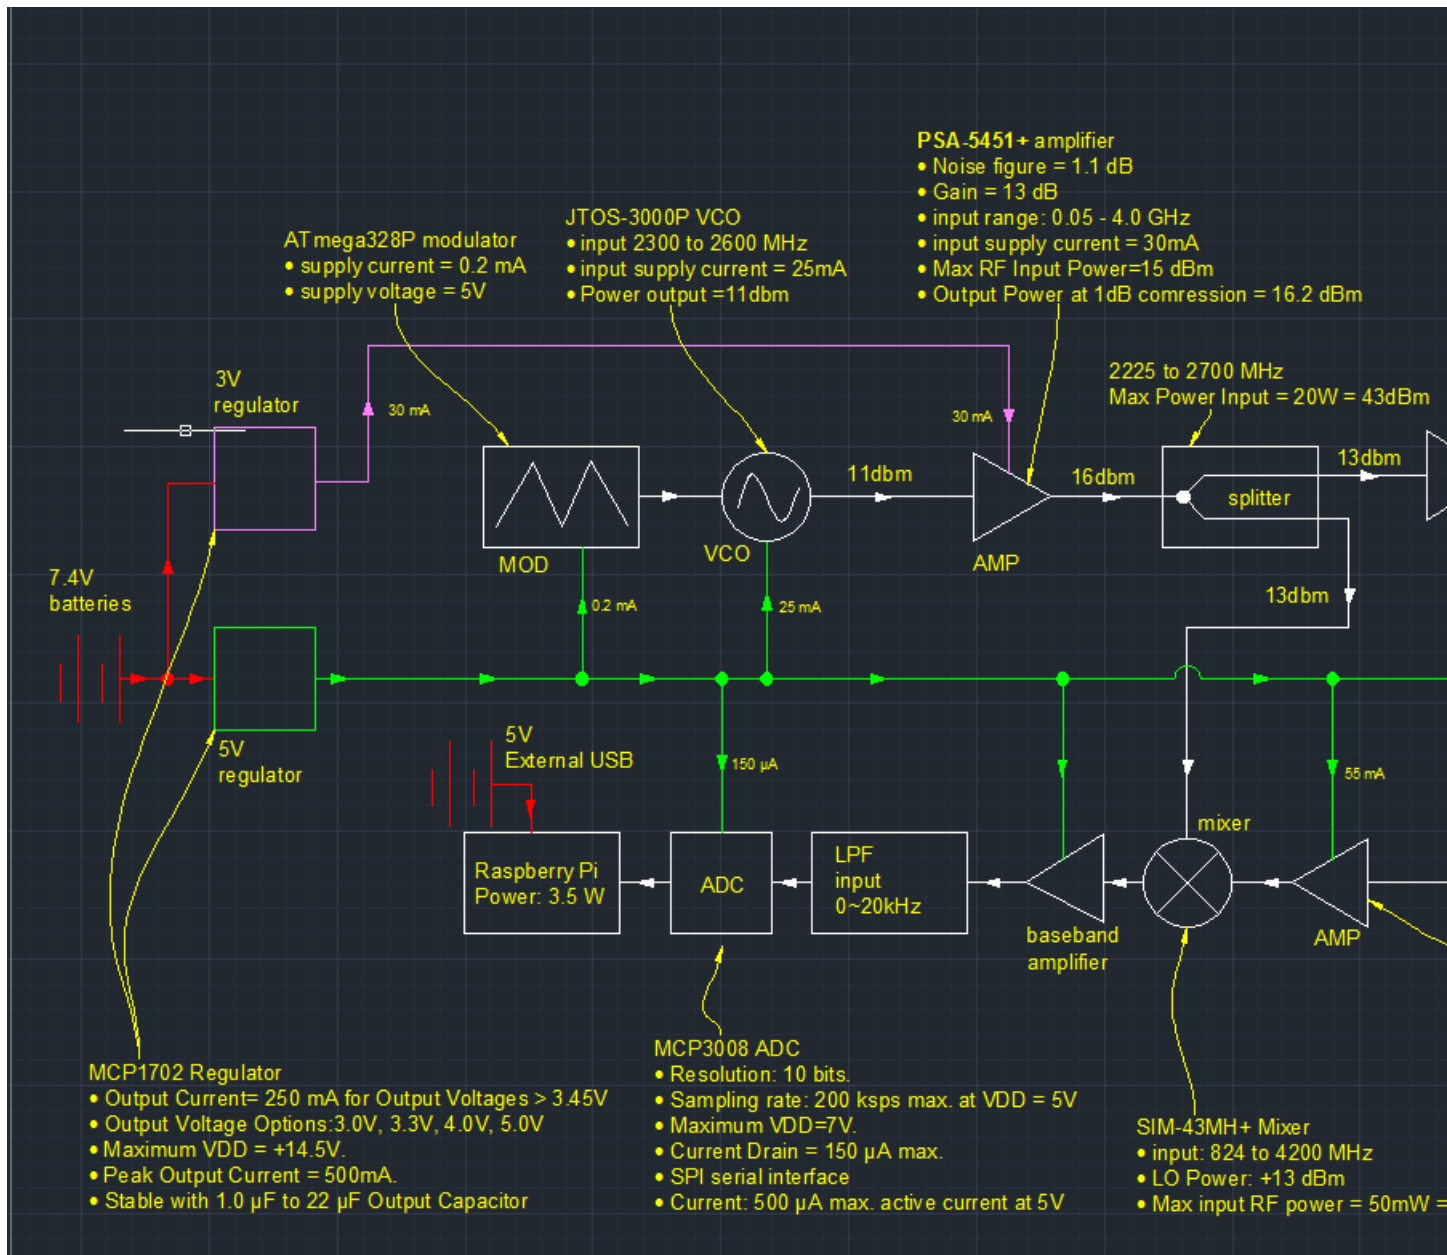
PSA-5451+ amplifier
• Noise figure = 1.1 dB
• Gain = 13 dB
• input range: 0.05 - 4.0 GHz
• input supply current = 30mA
• Max RF Input Power=15 dBm
• Output Power at 1dB comression = 16.2 dBm

JTOS-3000P VCO
• input 2300 to 2600 MHz
• input supply current = 25mA
• Power output =11dbm

ATmega328P modulator
• supply current = 0.2 mA
• supply voltage = 5V

2225 to 2700 MHz
Max Power Input = 20W = 43dBm

3V
regulator

30 mA

30 mA

11dbm

16dbm

13dbm

splitter

MOD

VCO

AMP

7.4V
batteries

0.2 mA

25 mA

13dbm

5V
regulator

5V
External USB

150 µA

55 mA

mixer

Raspberry Pi
Power: 3.5 W

ADC

LPF
input
0~20kHz

baseband
amplifier

AMP

MCP1702 Regulator
• Output Current= 250 mA for Output Voltages > 3.45V
• Output Voltage Options:3.0V, 3.3V, 4.0V, 5.0V
• Maximum VDD = +14.5V.
• Peak Output Current = 500mA.
• Stable with 1.0 µF to 22 µF Output Capacitor

MCP3008 ADC
• Resolution: 10 bits.
• Sampling rate: 200 ksps max. at VDD = 5V
• Maximum VDD=7V.
• Current Drain = 150 µA max.
• SPI serial interface
• Current: 500 µA max. active current at 5V

SIM-43MH+ Mixer
• input: 824 to 4200 MHz
• LO Power: +13 dBm
• Max input RF power = 50mW =